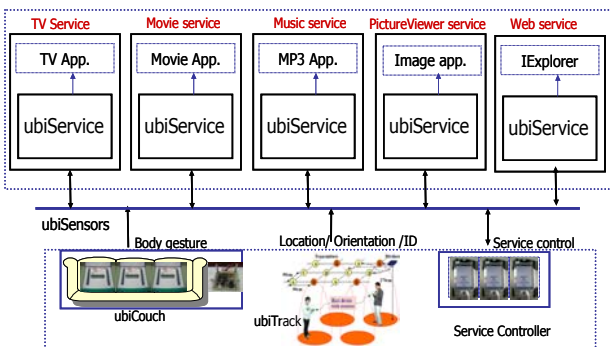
TV Service
TV App.
ubiService

Movie service
Movie App.
ubiService

Music service
MP3 App.
ubiService

PictureViewer service
Image app.
ubiService

Web service
IExplorer
ubiService

ubiSensors

Body gesture
ubiCouch

Location/ Orientation /ID
ubiTrack

Service control
Service Controller